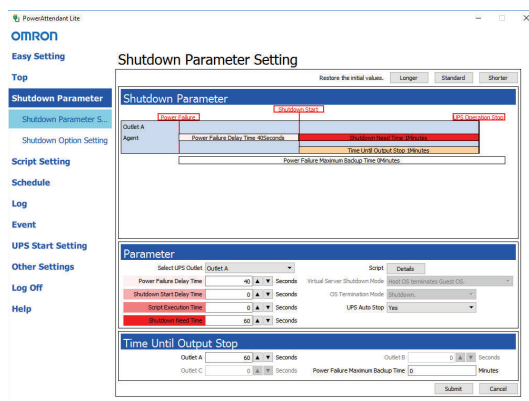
PowerAttendant Lite

OMRON

Easy Setting
Top
Shutdown Parameter
Shutdown Parameter S...
Shutdown Option Setting
Script Setting
Schedule
Log
Event
UPS Start Setting
Other Settings
Log Off
Help

Shutdown Parameter Setting

Restore the initial values. Longer Standard Shorter

Shutdown Parameter

Shutdown Start
Power Failure
UPS Operation Stop
Outlet A
Agent
Power Failure Delay Time 40Seconds
Shutdown Need Time 1Minutes
Time Until Output Stop 1Minutes
Power Failure Maximum Backup Time 0Minutes

Parameter

Select UPS Outlet Outlet A
Script Details
Power Failure Delay Time 40 Seconds
Virtual Server Shutdown Mode Host OS terminates Guest OS.
Shutdown Start Delay Time 0 Seconds
OS Termination Mode Shutdown.
Script Execution Time 0 Seconds
UPS Auto Stop Yes
Shutdown Need Time 60 Seconds

Time Until Output Stop

Outlet A 60 Seconds
Outlet B 0 Seconds
Outlet C 0 Seconds
Power Failure Maximum Backup Time 0 Minutes

Submit Cancel